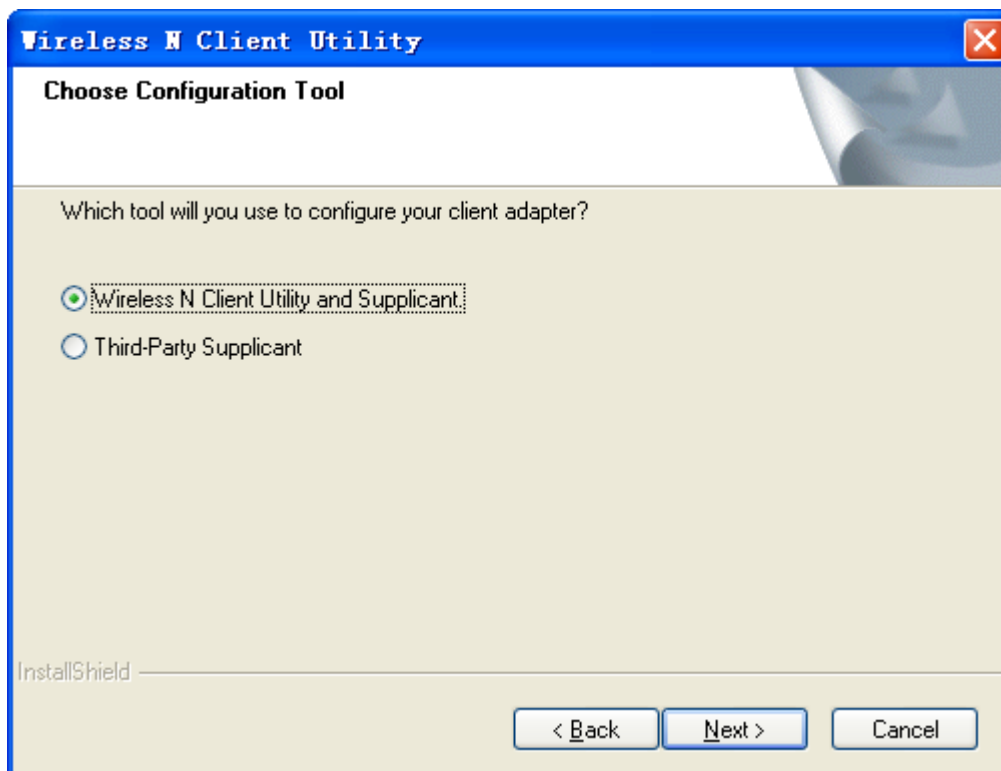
Wireless N Client Utility

Choose Configuration Tool

Which tool will you use to configure your client adapter?

Wireless N Client Utility and Supplicant.

Third-Party Supplicant

InstallShield

< Back

Next >

Cancel